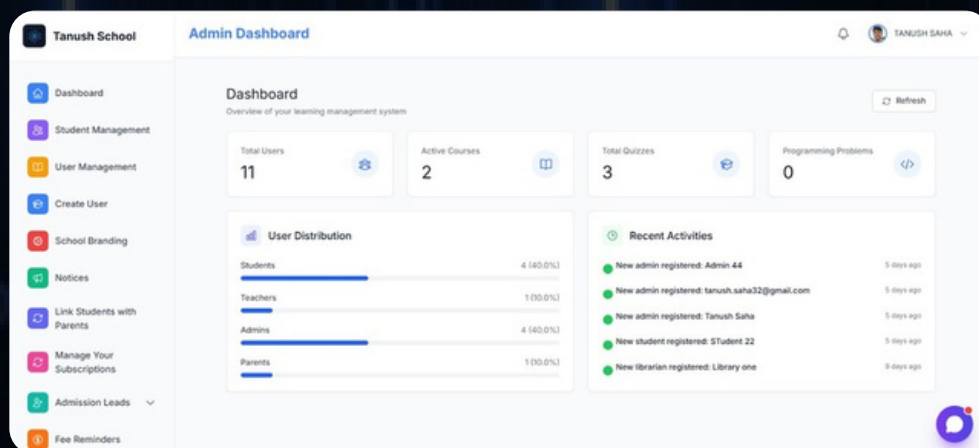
Tanush School

Dashboard

Student Management

User Management

Create User

School Branding

Notices

Link Students with Parents

Manage Your Subscriptions

Admission Leads

Fee Reminders

Admin Dashboard

TANUSH SAHA

Dashboard

Overview of your learning management system

Refresh

Total Users
11

Active Courses
2

Total Quizzes
3

Programming Problems
0

User Distribution

Students 4 (40.0%)

Teachers 1 (10.0%)

Admins 4 (40.0%)

Parents 1 (10.0%)

Recent Activities

New admin registered: Admin 44 5 days ago

New admin registered: tanush.saha32@gmail.com 5 days ago

New admin registered: Tanush Saha 5 days ago

New student registered: STudent 22 5 days ago

New librarian registered: Library one 8 days ago